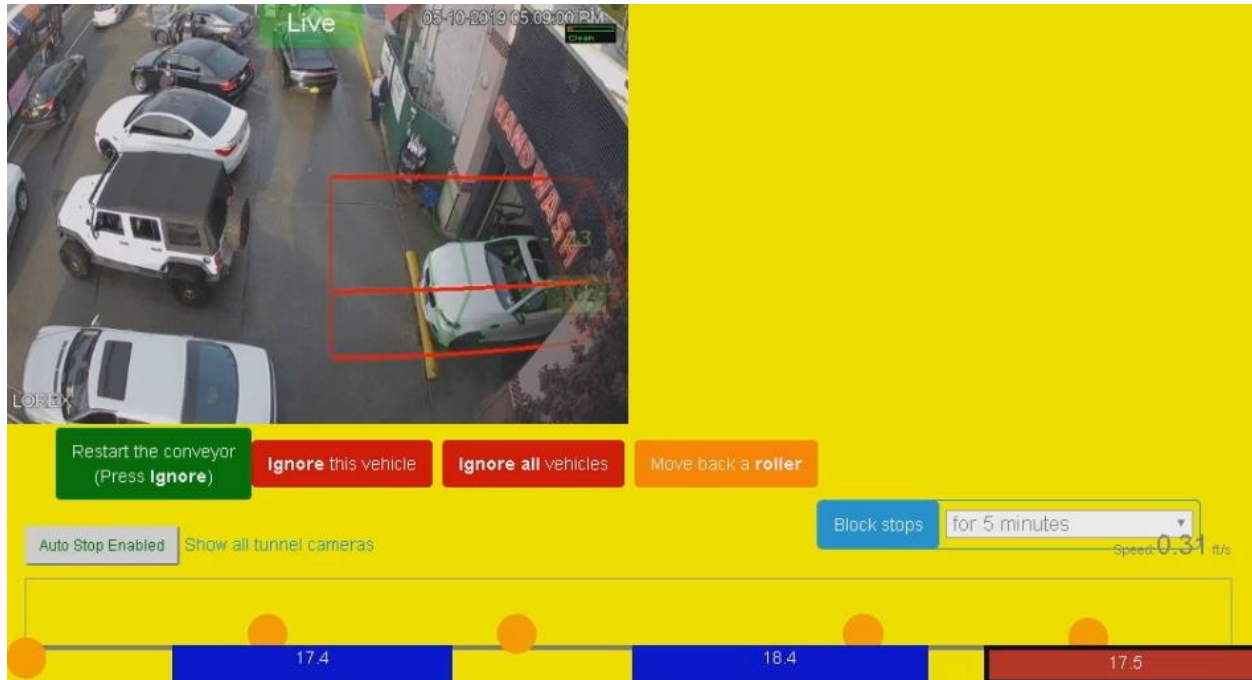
Live

05-10-2019 05:09:00 PM

Clean

HAND WASH

LOREX

Restart the conveyor (Press Ignore)

Ignore this vehicle

Ignore all vehicles

Move back a roller

Block stops

for 5 minutes

Speed: 0.31 ft/s

Auto Stop Enabled

Show all tunnel cameras

17.4

18.4

17.5